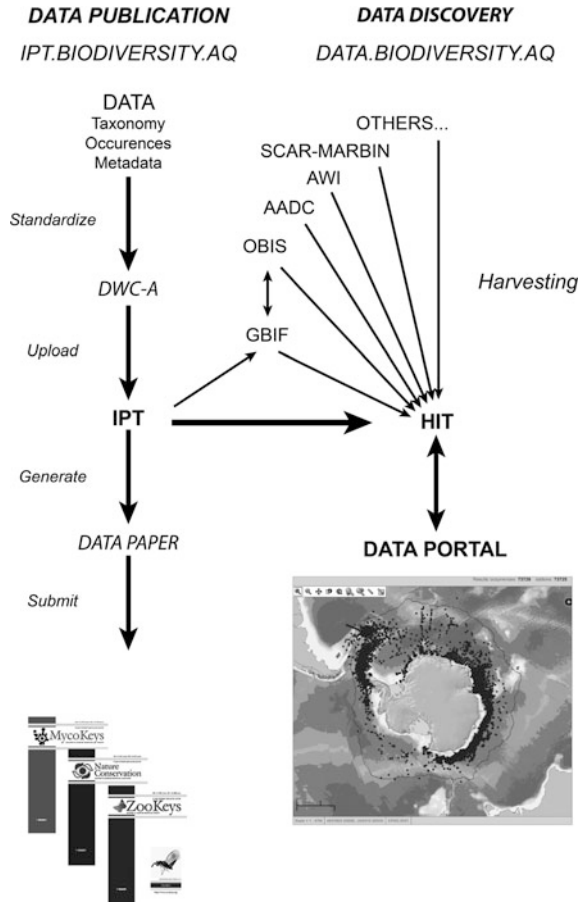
DATA PUBLICATION
IPT.BIODIVERSITY.AQ

DATA DISCOVERY
DATA.BIODIVERSITY.AQ

DATA
Taxonomy
Occurences
Metadata

Standardize

DWC-A

Upload

IPT

Generate

DATA PAPER

Submit

OTHERS...
SCAR-MARBIN
AWI
AADC
OBIS
GBIF

Harvesting

HIT

DATA PORTAL

MycoKeys
Nature Conservation
ZooKeys